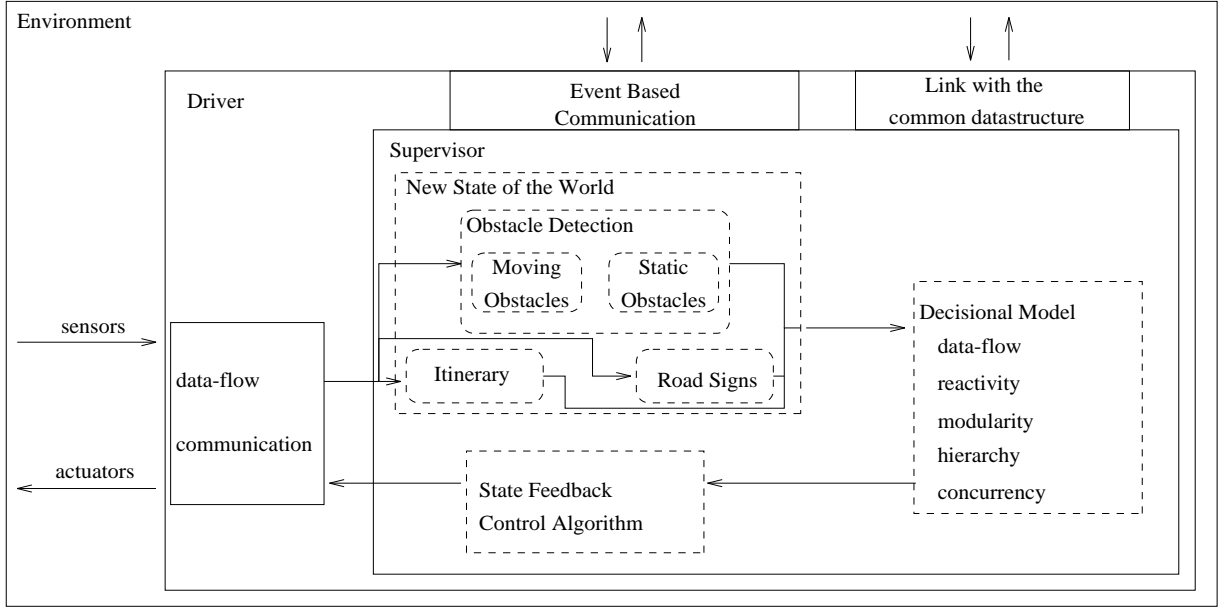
Environment

Driver

Event Based Communication

Link with the common datastructure

Supervisor

New State of the World

Obstacle Detection

Moving Obstacles

Static Obstacles

Itinerary

Road Signs

Decisional Model
data-flow
reactivity
modularity
hierarchy
concurrency

sensors

actuators

data-flow
communication

State Feedback
Control Algorithm